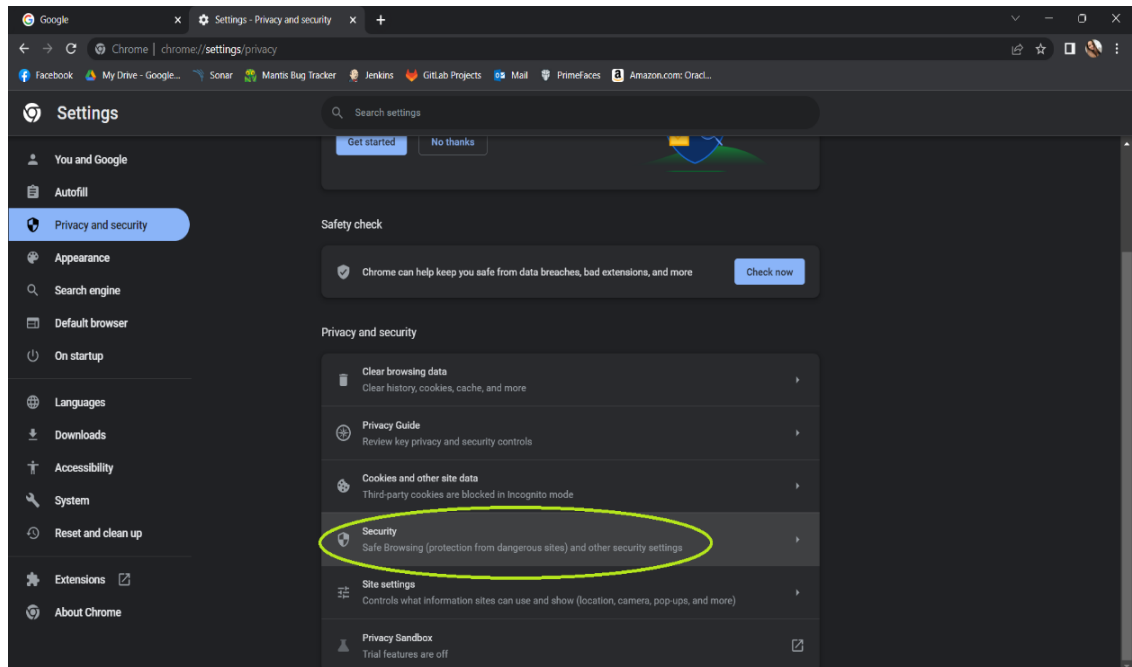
Google ×
Settings - Privacy and security ×
+

Chrome | chrome://settings/privacy

Facebook
My Drive - Google...
Sonar
Mantis Bug Tracker
Jenkins
GitLab Projects
Mail
PrimeFaces
Amazon.com: Oracl...

Settings

Search settings

Get started
No thanks

You and Google
Autofill
Privacy and security
Appearance
Search engine
Default browser
On startup
Languages
Downloads
Accessibility
System
Reset and clean up
Extensions
About Chrome

Safety check

Chrome can help keep you safe from data breaches, bad extensions, and more
Check now

Privacy and security

Clear browsing data
Clear history, cookies, cache, and more

Privacy Guide
Review key privacy and security controls

Cookies and other site data
Third-party cookies are blocked in Incognito mode

Security
Safe Browsing (protection from dangerous sites) and other security settings

Site settings
Controls what information sites can use and show (location, camera, pop-ups, and more)

Privacy Sandbox
Trial features are off